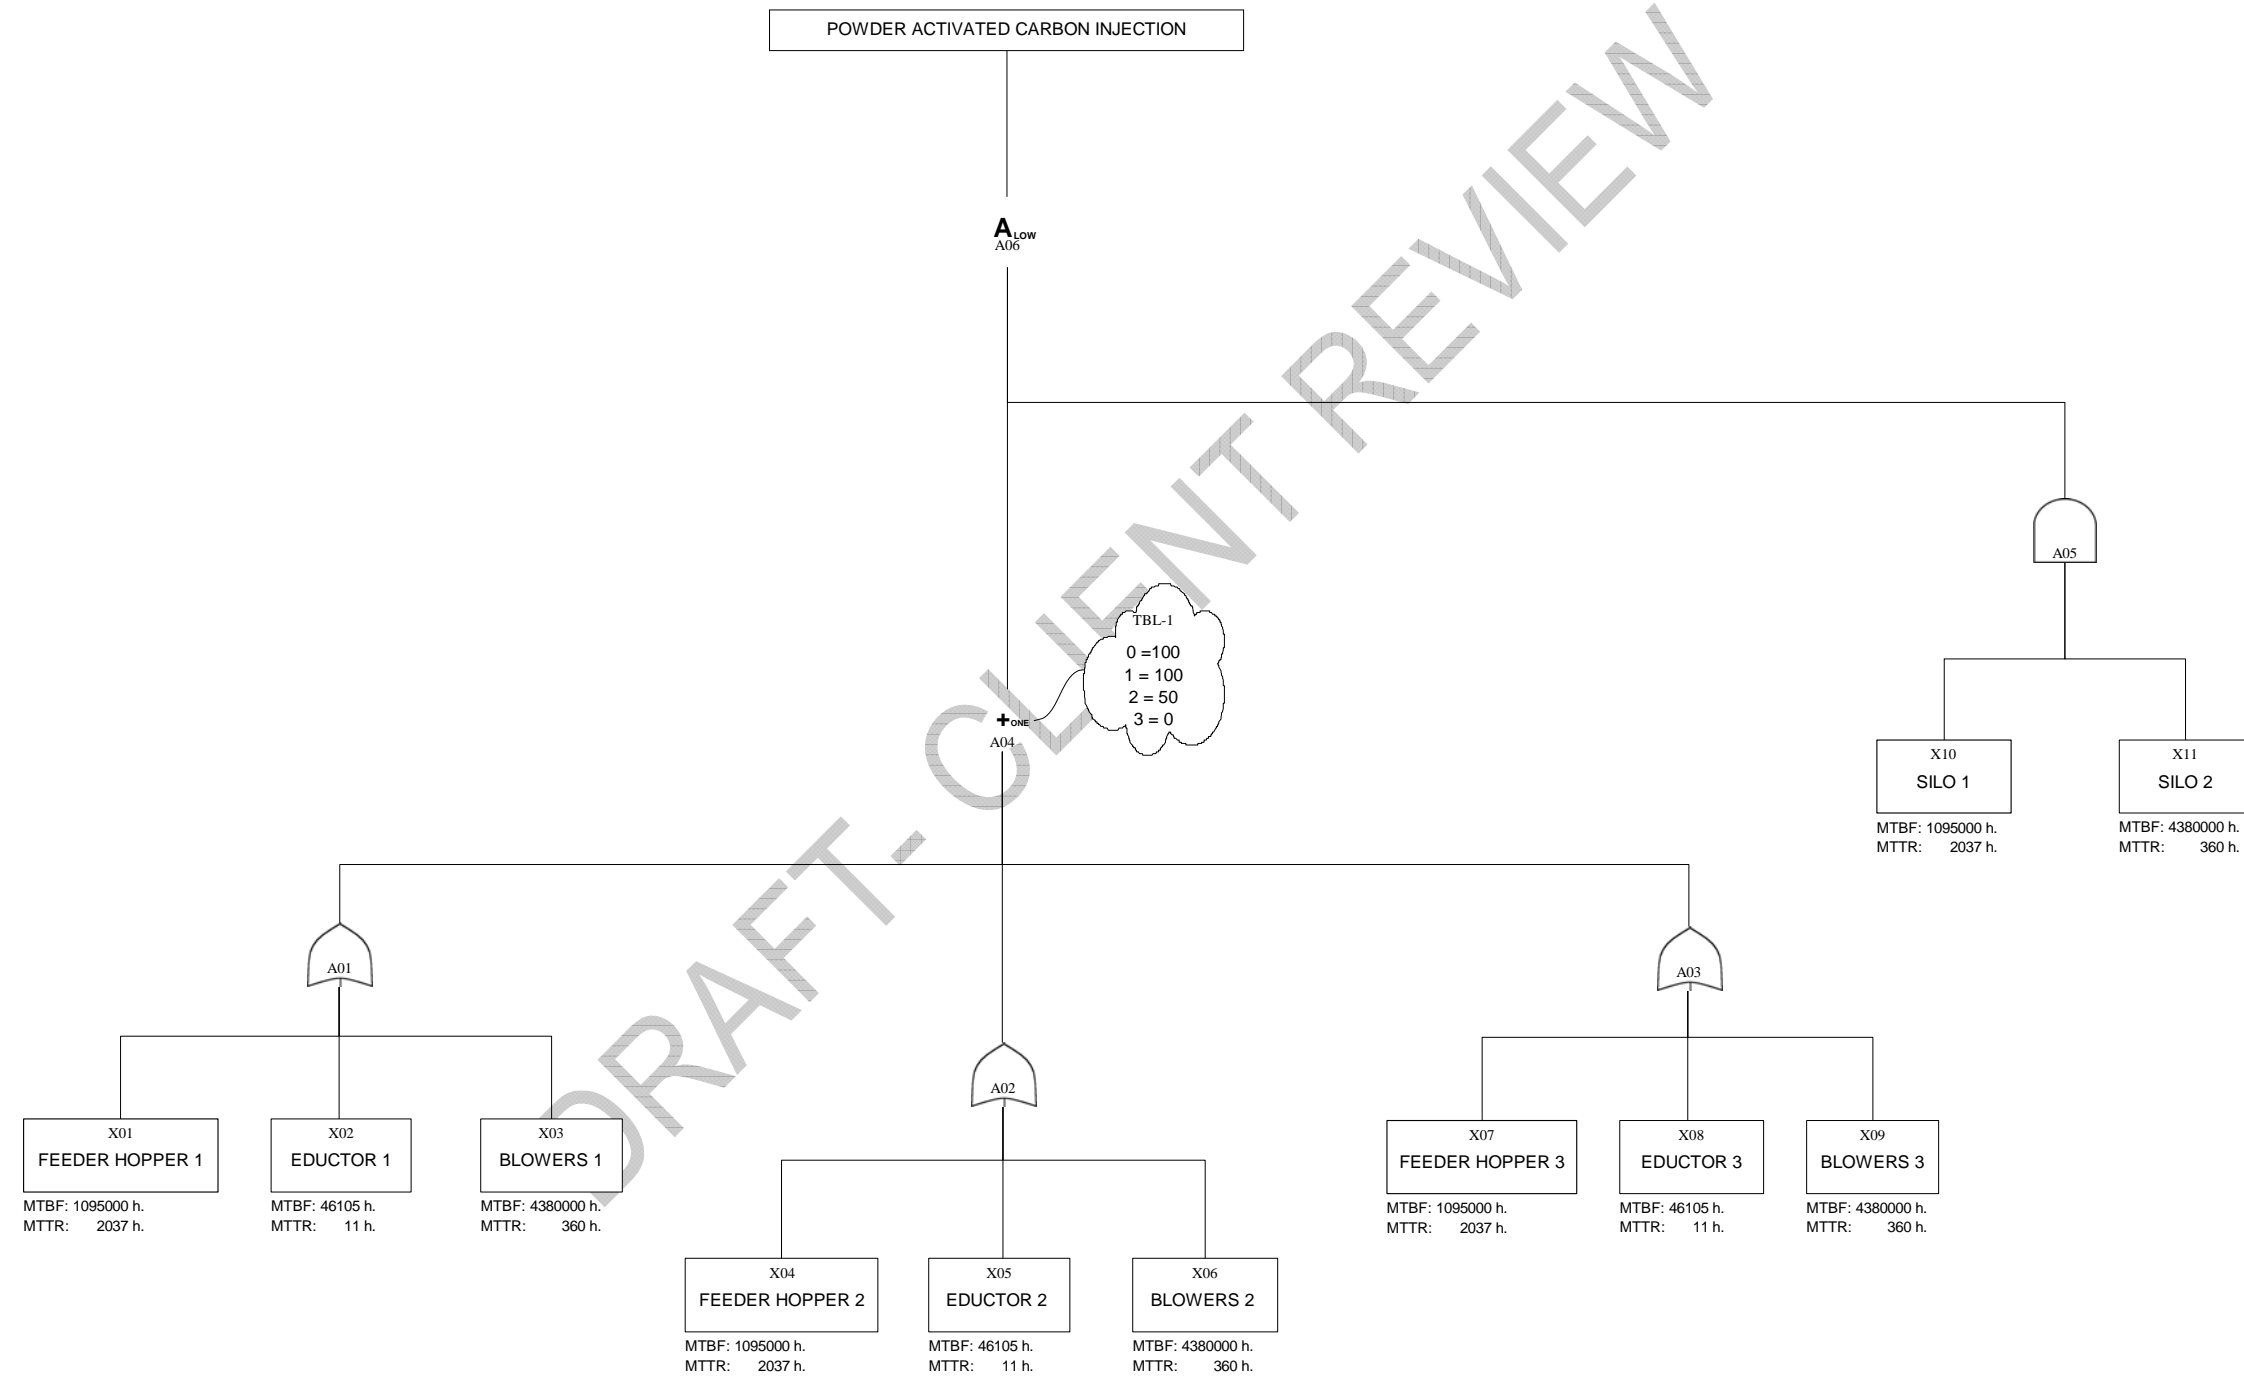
POWDER ACTIVATED CARBON INJECTION

$A_{LOW}$
A06

A05

TBL-1
0 =100
1 = 100
2 = 50
3 = 0

$+_{ONE}$
A04

X10
SILO 1
MTBF: 1095000 h.
MTTR: 2037 h.

X11
SILO 2
MTBF: 4380000 h.
MTTR: 360 h.

A01

A02

A03

X01
FEEDER HOPPER 1
MTBF: 1095000 h.
MTTR: 2037 h.

X02
EDUCTOR 1
MTBF: 46105 h.
MTTR: 11 h.

X03
BLOWERS 1
MTBF: 4380000 h.
MTTR: 360 h.

X04
FEEDER HOPPER 2
MTBF: 1095000 h.
MTTR: 2037 h.

X05
EDUCTOR 2
MTBF: 46105 h.
MTTR: 11 h.

X06
BLOWERS 2
MTBF: 4380000 h.
MTTR: 360 h.

X07
FEEDER HOPPER 3
MTBF: 1095000 h.
MTTR: 2037 h.

X08
EDUCTOR 3
MTBF: 46105 h.
MTTR: 11 h.

X09
BLOWERS 3
MTBF: 4380000 h.
MTTR: 360 h.

DRAFT- CLIENT REVIEW